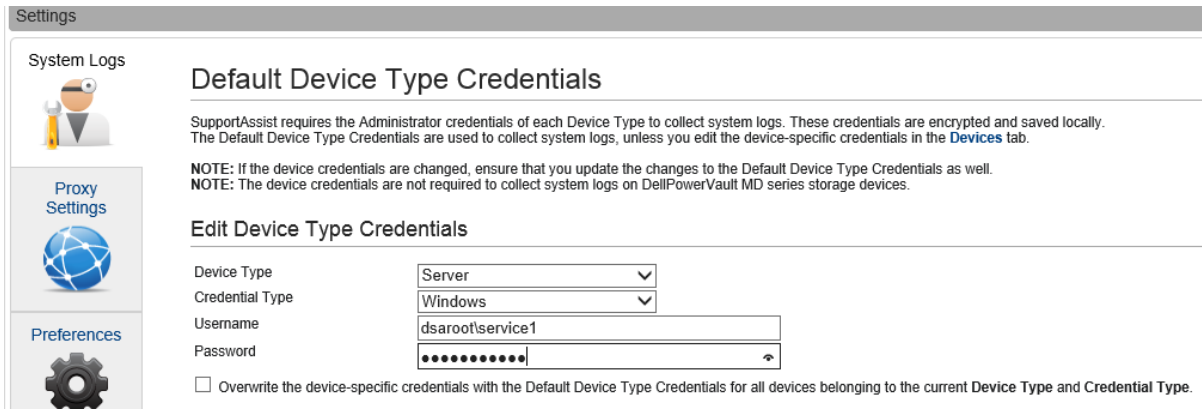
Settings

System Logs

Proxy Settings

Preferences

Default Device Type Credentials

SupportAssist requires the Administrator credentials of each Device Type to collect system logs. These credentials are encrypted and saved locally. The Default Device Type Credentials are used to collect system logs, unless you edit the device-specific credentials in the **Devices** tab.

**NOTE:** If the device credentials are changed, ensure that you update the changes to the Default Device Type Credentials as well.
**NOTE:** The device credentials are not required to collect system logs on DellPowerVault MD series storage devices.

Edit Device Type Credentials

| | |
|---|---|
| Device Type | Server |
| Credential Type | Windows |
| Username | dsaroot\service1 |
| Password | ●●●●●●●●●●● |

Overwrite the device-specific credentials with the Default Device Type Credentials for all devices belonging to the current **Device Type** and **Credential Type**.